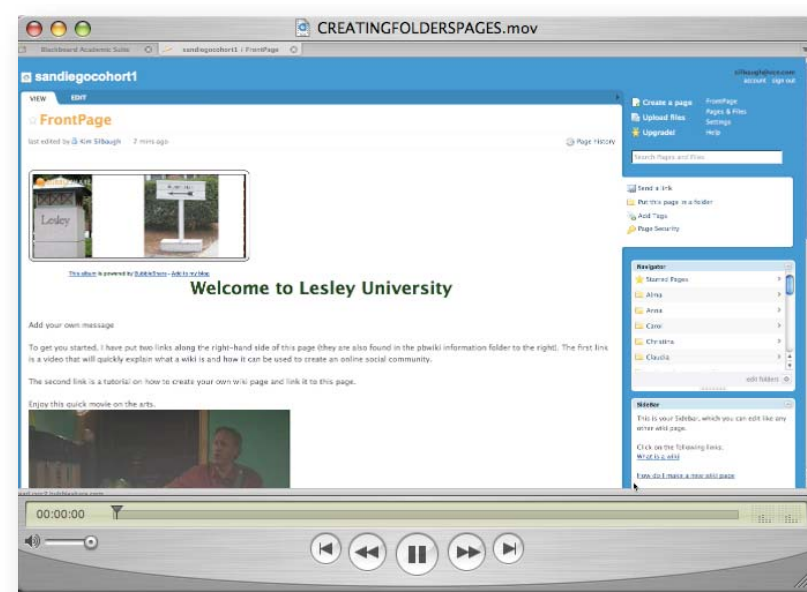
CREATINGFOLDERSPAGES.mov

Blackboard Academic Suite

sandiegocohort1 / FrontPage

sandiegocohort1

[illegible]
account sign out

VIEW EDIT

FrontPage

last edited by Kim Silbaugh 2 mins ago

Page history

Create a page
Upload files
Upgrade!

FrontPage
Pages & Files
Settings
Help

Search Pages and Files

Send a link
Put this page in a folder
Add Tags
Page Security

Lesley

This album is powered by BubbleShare - Add to my blog

Welcome to Lesley University

Add your own message

To get you started, I have put two links along the right-hand side of this page (they are also found in the pbwiki information folder to the right). The first link is a video that will quickly explain what a wiki is and how it can be used to create an online social community.

The second link is a tutorial on how to create your own wiki page and link it to this page.

Enjoy this quick movie on the arts.

Navigator
Starred Pages
Alma
Anna
Carol
Christina
Claudia

edit folders

SideBar

This is your Sidebar, which you can edit like any other wiki page.

Click on the following links:
What is a wiki

How do I make a new wiki page

00:00:00